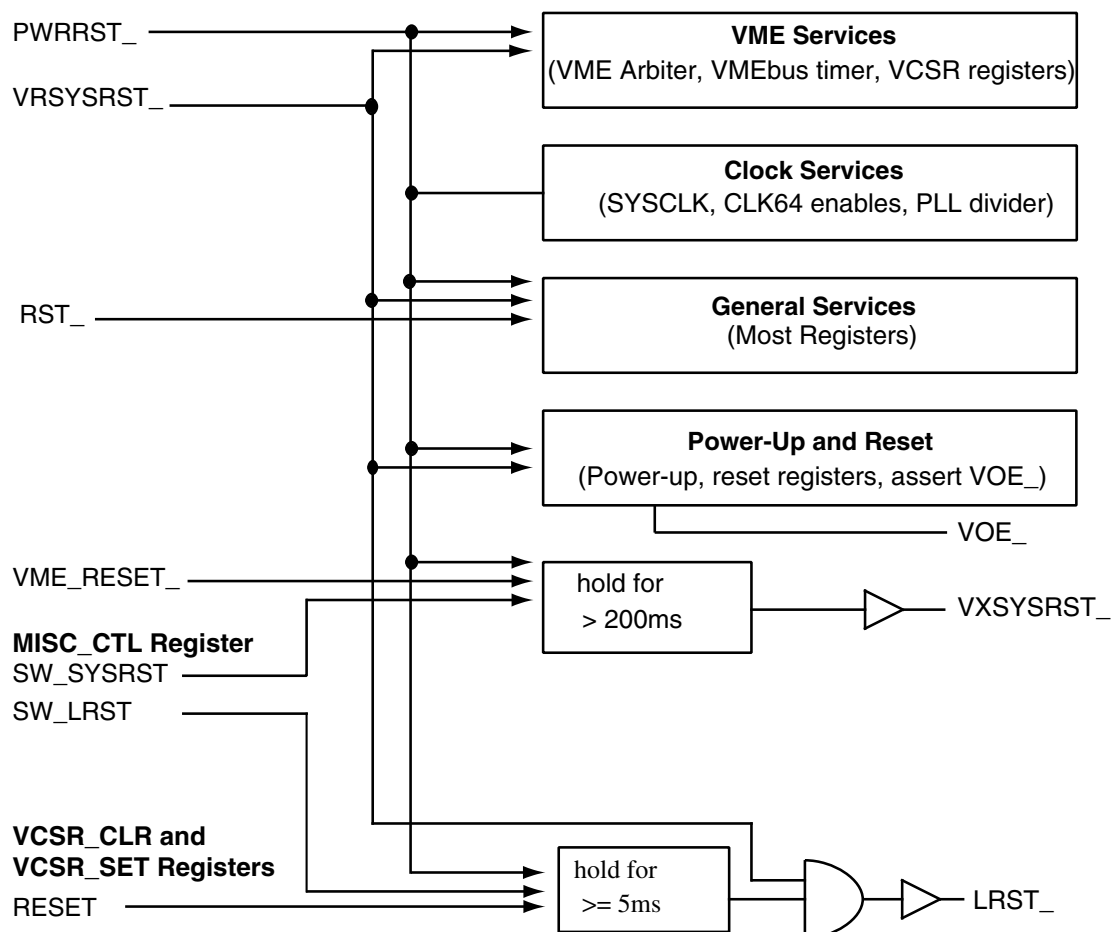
PWRRST_

VRSYSRST_

VME Services
(VME Arbiter, VMEbus timer, VCSR registers)

Clock Services
(SYSCLK, CLK64 enables, PLL divider)

RST_

General Services
(Most Registers)

Power-Up and Reset
(Power-up, reset registers, assert VOE_)

VOE_

VME_RESET_

hold for
> 200ms

VXSYSRST_

MISC_CTL Register
SW_SYSRST
SW_LRST

VCSR_CLR and
VCSR_SET Registers
RESET

hold for
>= 5ms

LRST_